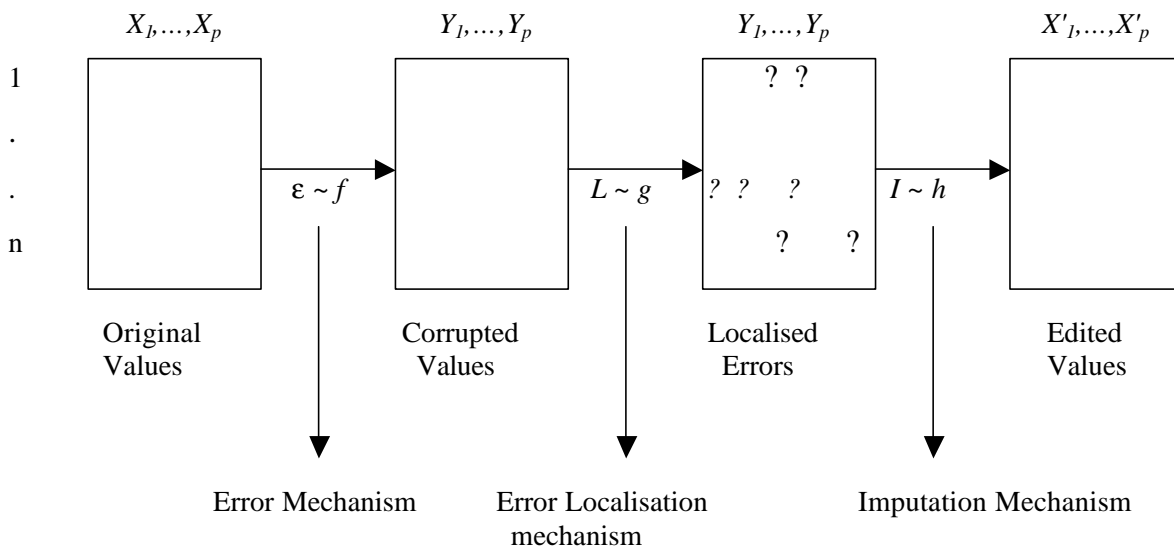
$X_1,\dots,X_p$

$Y_1,\dots,Y_p$

$Y_1,\dots,Y_p$

$X'_1,\dots,X'_p$

1

.

.

n

? ?

? ? ?

? ?

$\varepsilon \sim f$

$L \sim g$

$I \sim h$

Original Values

Corrupted Values

Localised Errors

Edited Values

Error Mechanism

Error Localisation mechanism

Imputation Mechanism